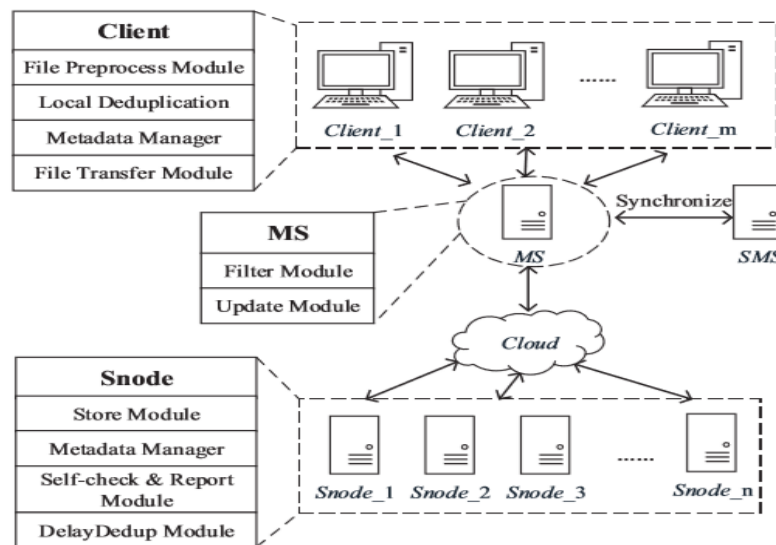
Client
File Preprocess Module
Local Deduplication
Metadata Manager
File Transfer Module

Client_1 Client_2 ...... Client_m

MS
Filter Module
Update Module

Synchronize

MS

SMS

Cloud

Snode
Store Module
Metadata Manager
Self-check & Report Module
DelayDedup Module

Snode_1 Snode_2 Snode_3 ...... Snode_n